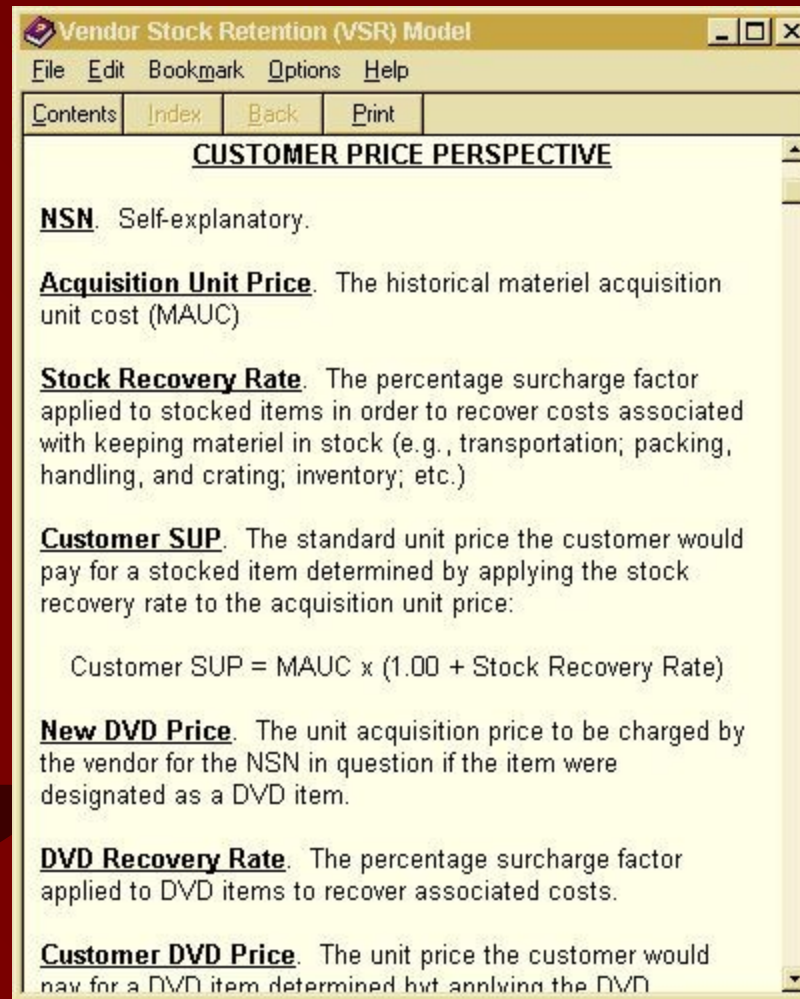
Vendor Stock Retention (VSR) Model

File Edit Bookmark Options Help

Contents Index Back Print

CUSTOMER PRICE PERSPECTIVE

NSN. Self-explanatory.

Acquisition Unit Price. The historical materiel acquisition unit cost (MAUC)

Stock Recovery Rate. The percentage surcharge factor applied to stocked items in order to recover costs associated with keeping materiel in stock (e.g., transportation; packing, handling, and crating; inventory; etc.)

Customer SUP. The standard unit price the customer would pay for a stocked item determined by applying the stock recovery rate to the acquisition unit price:

Customer SUP = MAUC x (1.00 + Stock Recovery Rate)

New DVD Price. The unit acquisition price to be charged by the vendor for the NSN in question if the item were designated as a DVD item.

DVD Recovery Rate. The percentage surcharge factor applied to DVD items to recover associated costs.

Customer DVD Price. The unit price the customer would pay for a DVD item determined byt applying the DVD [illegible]